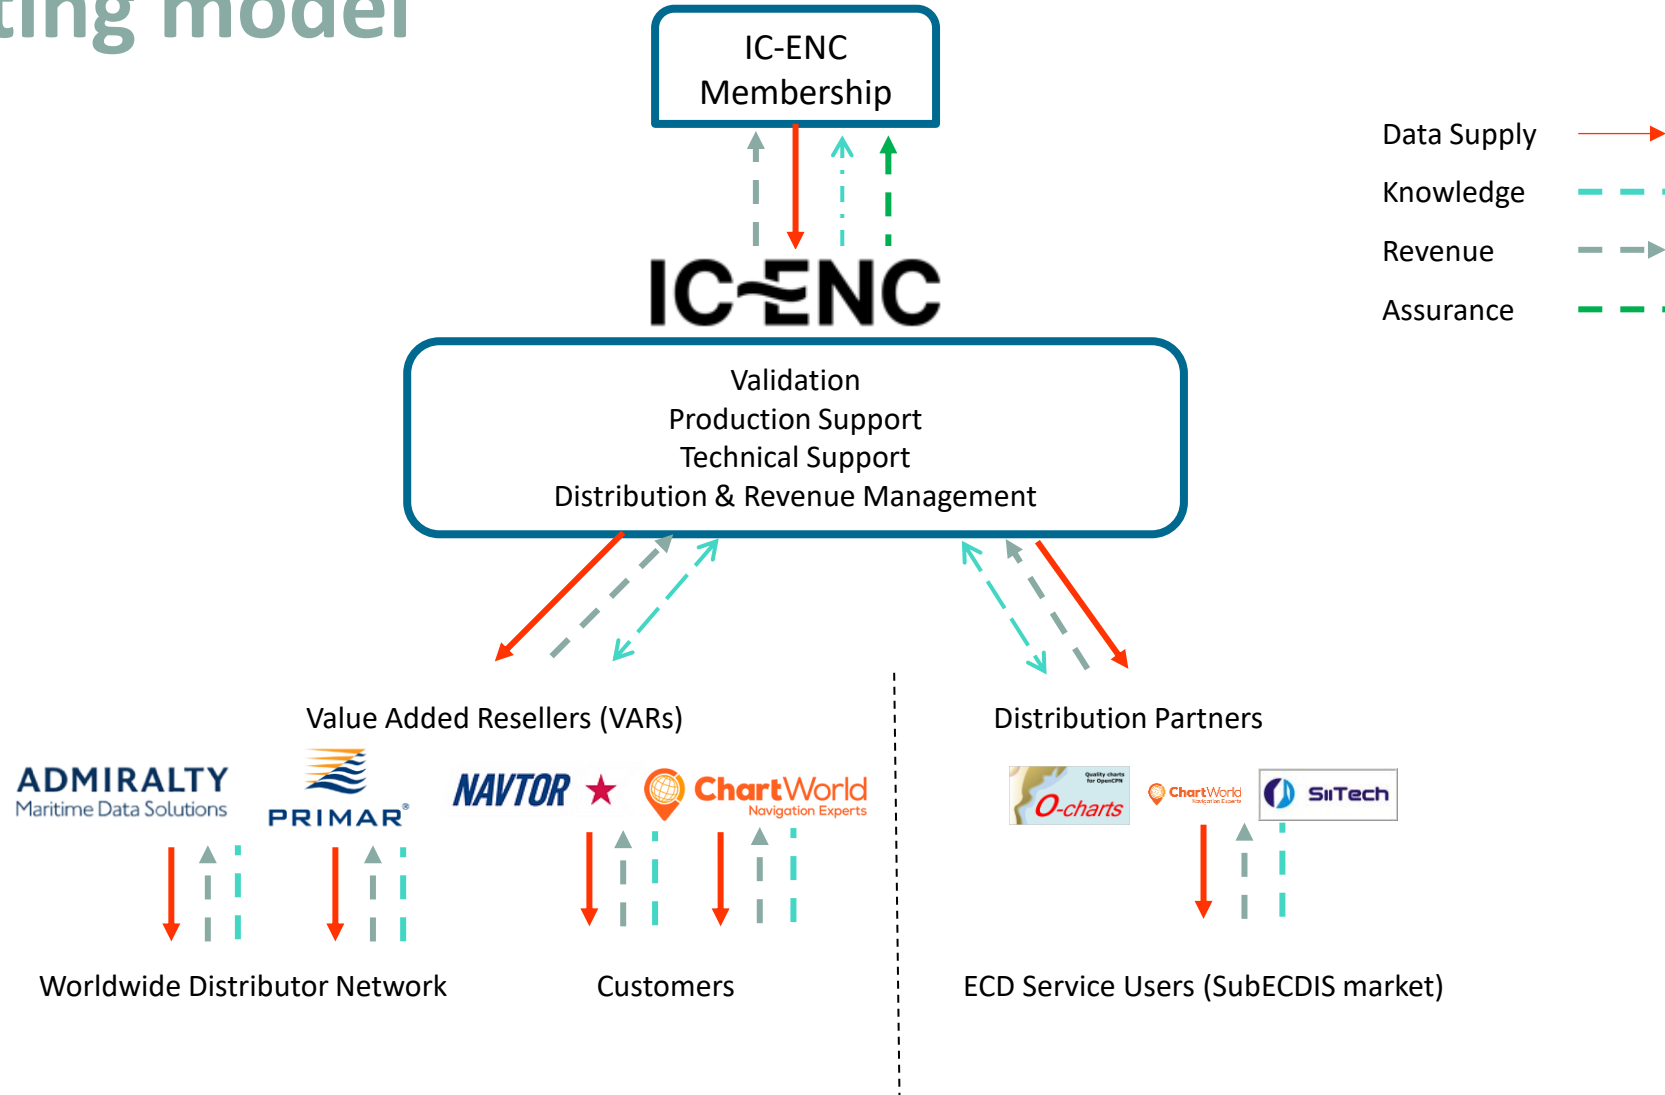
ting model

IC-ENC Membership

Data Supply
Knowledge
Revenue
Assurance

IC-ENC

Validation
Production Support
Technical Support
Distribution & Revenue Management

Value Added Resellers (VARs)

Distribution Partners

ADMIRALTY Maritime Data Solutions

PRIMAR

NAVTOR

ChartWorld Navigation Experts

O-charts

ChartWorld

SiiTech

Worldwide Distributor Network

Customers

ECD Service Users (SubECDIS market)